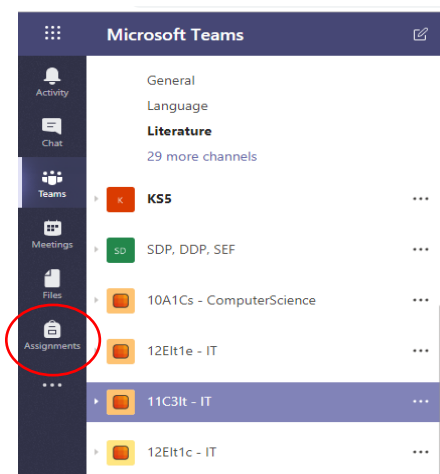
Microsoft Teams

Activity
Chat
Teams
Meetings
Files
Assignments
...

General
Language
Literature
29 more channels

K KS5 ...
SD SDP, DDP, SEF ...
10A1Cs - ComputerScience ...
12Elt1e - IT ...
11C3It - IT ...
12Elt1c - IT ...